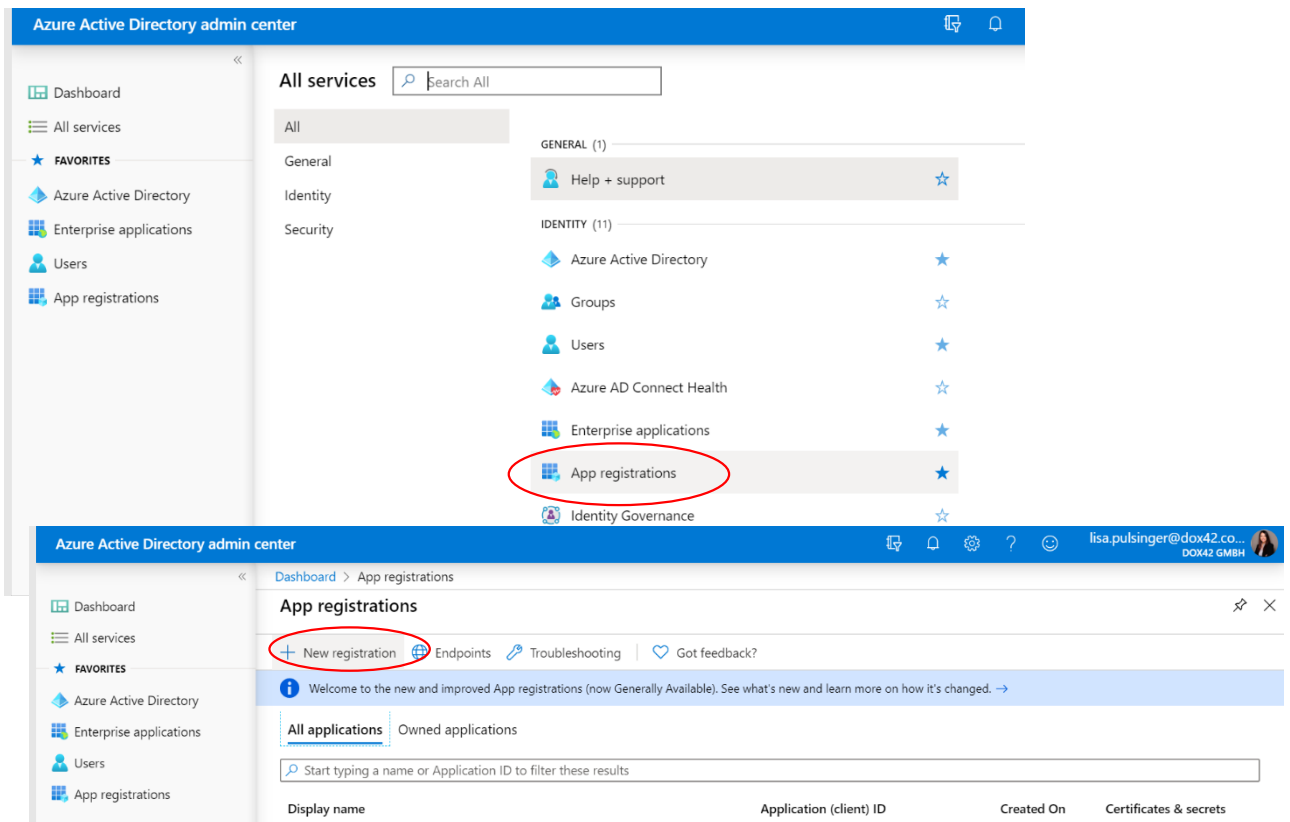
Azure Active Directory admin center

«

Dashboard
All services
FAVORITES
Azure Active Directory
Enterprise applications
Users
App registrations

All services
Search All

All
General
Identity
Security

GENERAL (1)
Help + support

IDENTITY (11)
Azure Active Directory
Groups
Users
Azure AD Connect Health
Enterprise applications
App registrations
Identity Governance

Azure Active Directory admin center
lisa.pulsinger@dox42.co...
DOX42 GMBH

«

Dashboard
All services
FAVORITES
Azure Active Directory
Enterprise applications
Users
App registrations

Dashboard > App registrations
App registrations

+ New registration   Endpoints   Troubleshooting   Got feedback?

Welcome to the new and improved App registrations (now Generally Available). See what's new and learn more on how it's changed. →

All applications   Owned applications

Start typing a name or Application ID to filter these results

| Display name | Application (client) ID | Created On | Certificates & secrets |
|---|---|---|---|